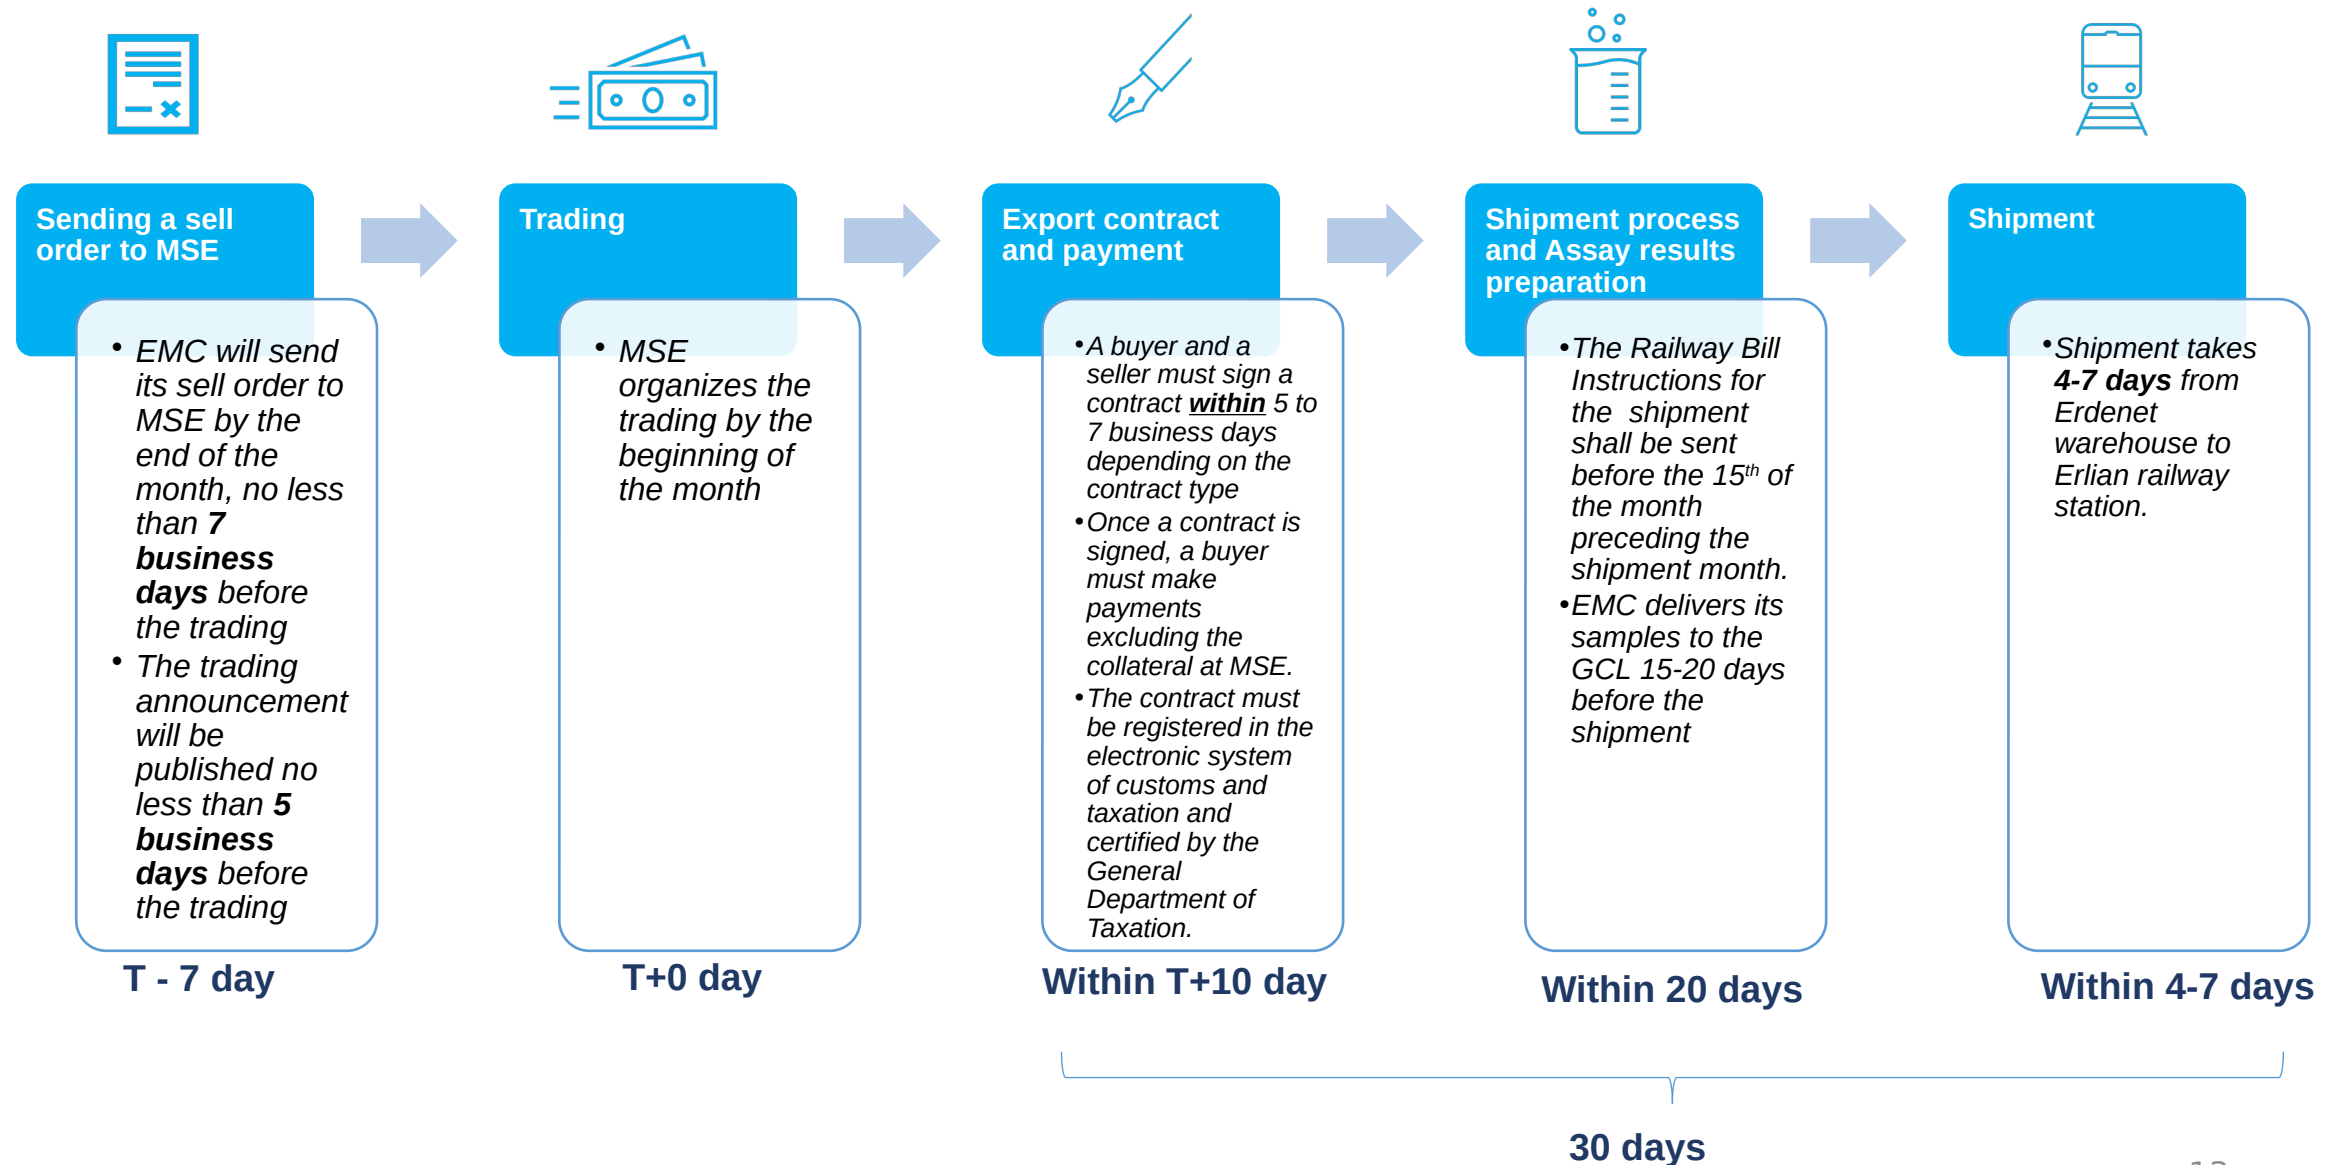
Sending a sell order to MSE

• EMC will send its sell order to MSE by the end of the month, no less than **7 business days** before the trading
• The trading announcement will be published no less than **5 business days** before the trading

T - 7 day

Trading

• MSE organizes the trading by the beginning of the month

T+0 day

Export contract and payment

• A buyer and a seller must sign a contract **within** 5 to 7 business days depending on the contract type
• Once a contract is signed, a buyer must make payments excluding the collateral at MSE.
• The contract must be registered in the electronic system of customs and taxation and certified by the General Department of Taxation.

Within T+10 day

Shipment process and Assay results preparation

• The Railway Bill Instructions for the shipment shall be sent before the $15^{th}$ of the month preceding the shipment month.
• EMC delivers its samples to the GCL 15-20 days before the shipment

Within 20 days

Shipment

• Shipment takes **4-7 days** from Erdenet warehouse to Erlian railway station.

Within 4-7 days

30 days